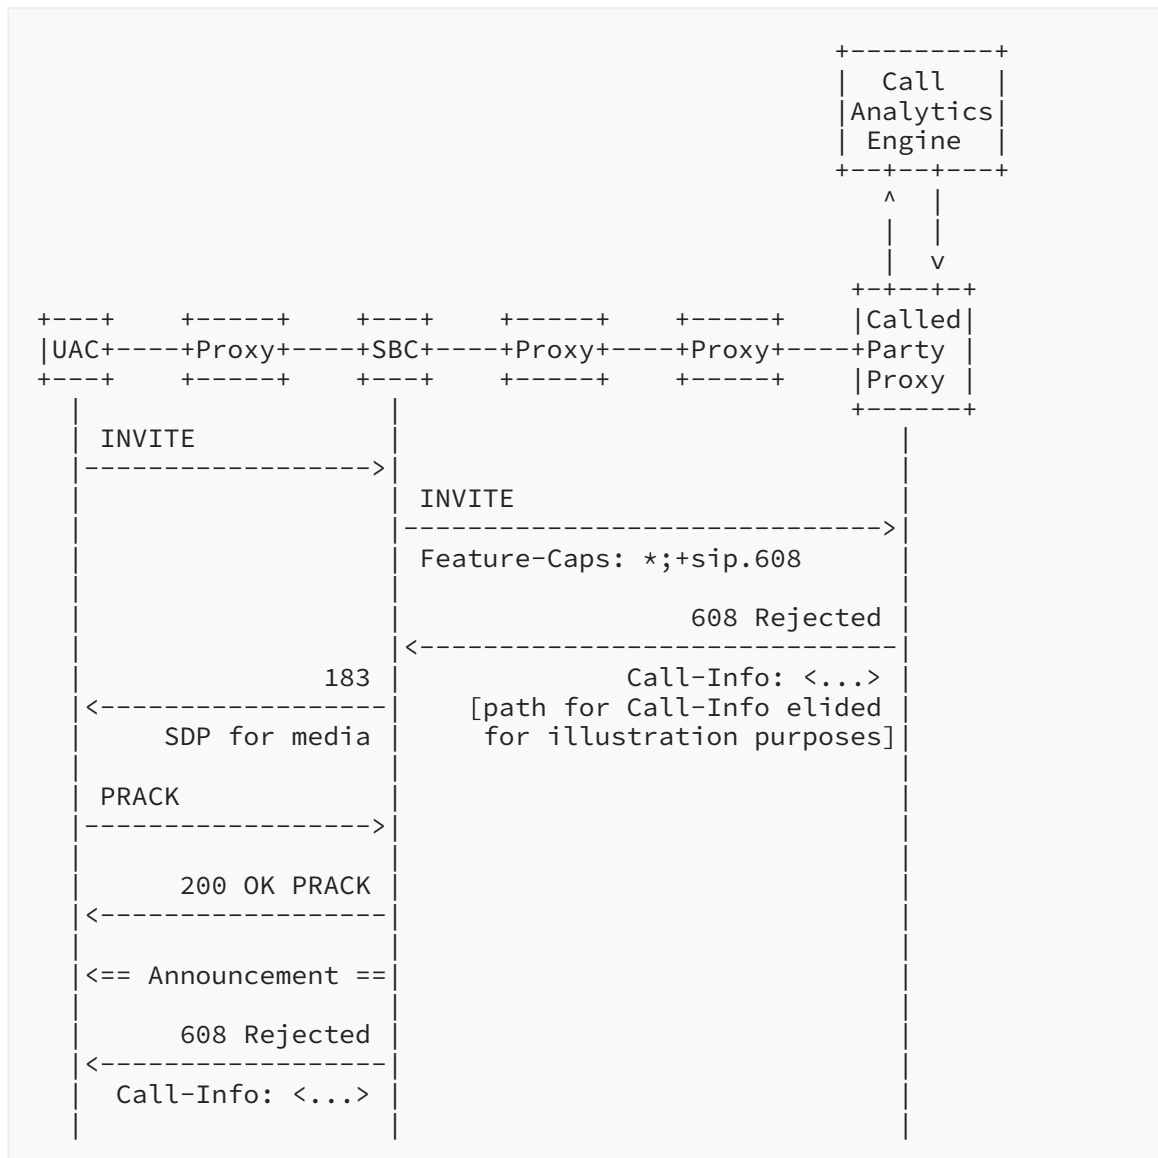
Call Analytics Engine

UAC

Proxy

SBC

Proxy

Proxy

Called Party Proxy

INVITE

INVITE

Feature-Caps: *;+sip.608

608 Rejected

183

Call-Info: <...>

[path for Call-Info elided for illustration purposes]

SDP for media

PRACK

200 OK PRACK

<== Announcement ==

608 Rejected

Call-Info: <...>